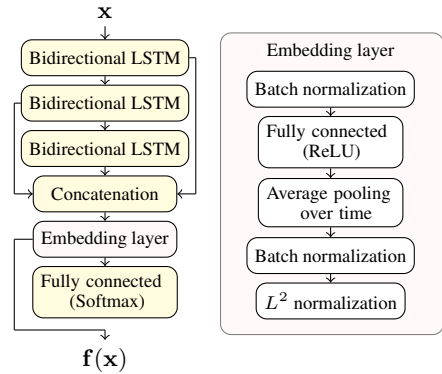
$\mathbf{x}$

Bidirectional LSTM

Bidirectional LSTM

Bidirectional LSTM

Concatenation

Embedding layer

Fully connected (Softmax)

$\mathbf{f}(\mathbf{x})$

Embedding layer

Batch normalization

Fully connected (ReLU)

Average pooling over time

Batch normalization

$L^2$ normalization